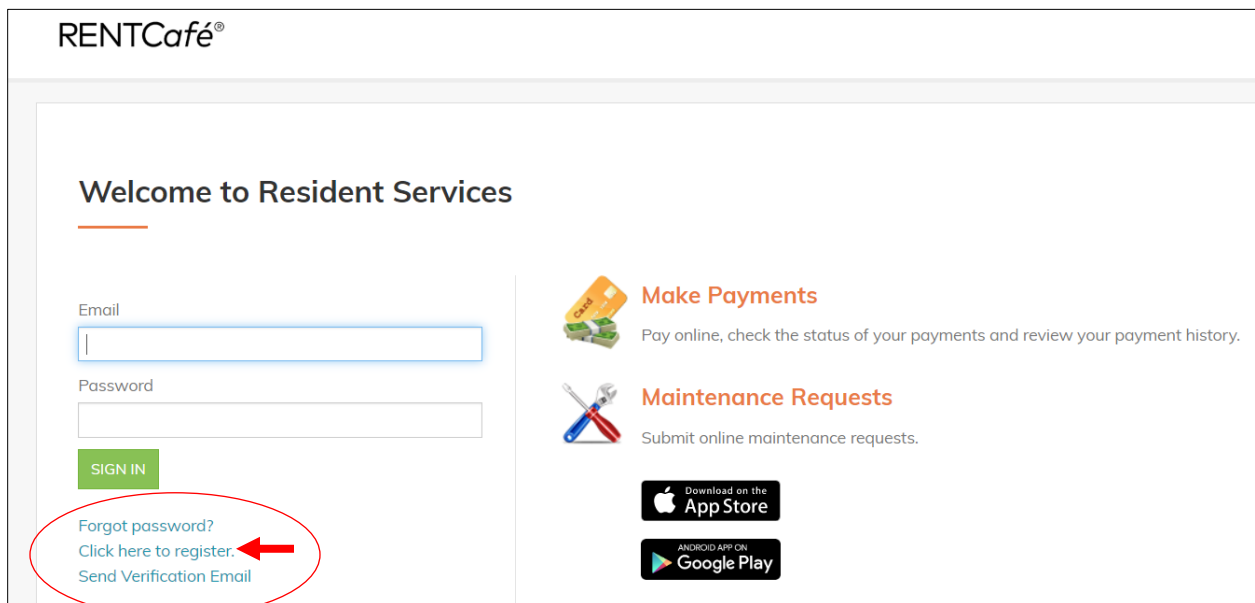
RENTCafé®

Welcome to Resident Services

Email

Password

SIGN IN

Forgot password?
Click here to register.
Send Verification Email

Card

Make Payments

Pay online, check the status of your payments and review your payment history.

Maintenance Requests

Submit online maintenance requests.

Download on the App Store

ANDROID APP ON Google Play